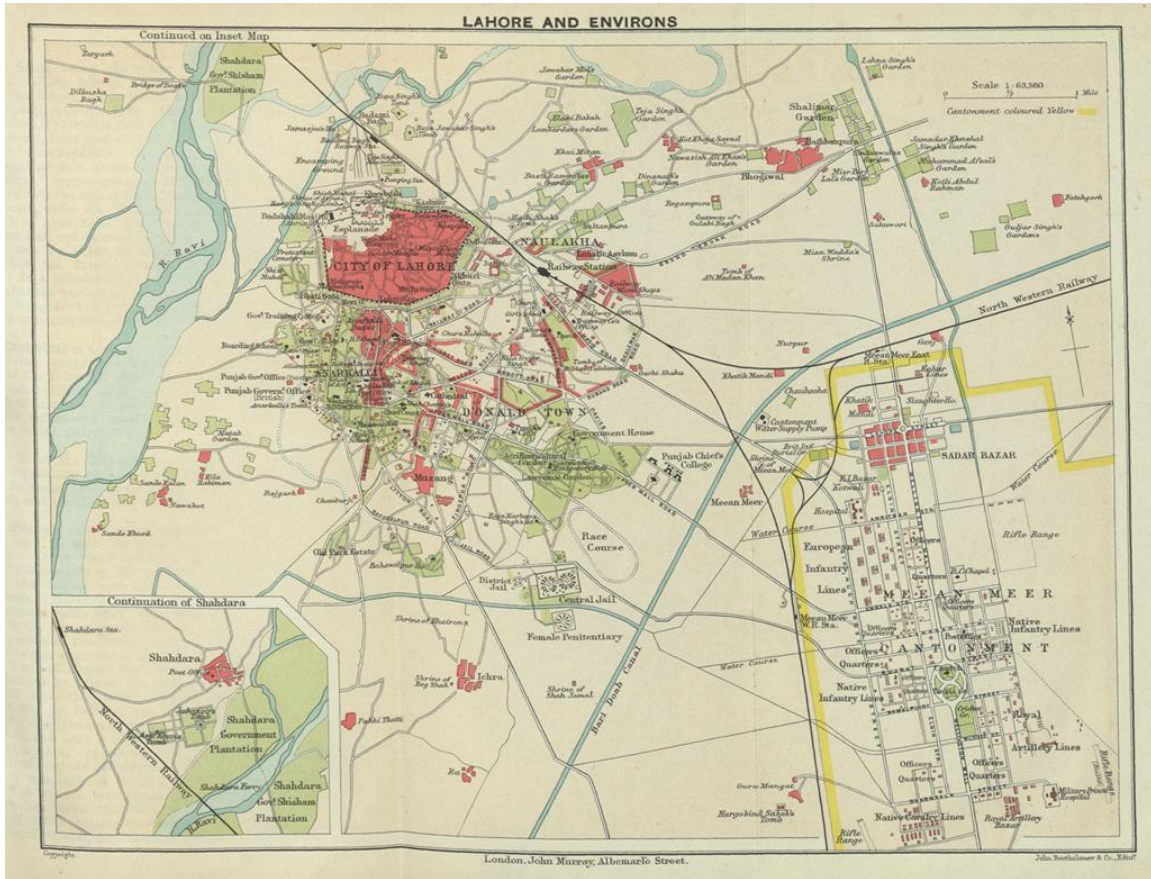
LAHORE AND ENVIRONS

Continued on Inset Map

Scale 1:63,360
Mile
Cantonment coloured Yellow

Shahdara Govt. Shisham Plantation
Dilkusha Bagh
Bridge of Boats
Jawahar Mal's Garden
Lehna Singh's Garden
Shalimar Garden
Badami Bagh
Raja Jawahir Singh's Tomb
Teja Singh's Garden
Lombardars Garden
Khoja Sayad
Nawazish Ali Khan's Garden
Baghbanpura
Jamadar Khushal Singh's Garden
Muhammad Afzal's Garden
Kotli Abdul Rahman
Fatehgarh
Bhogiwal
Dinanath's Garden
Begampura
Gateway of Gulabi Bagh
Gulfar Singh's Gardens
Encamping Ground
Esplanade
Badshahi Masjid
NAULAKHA
Lunatic Asylum
Railway Station
R. Ravi
CITY OF LAHORE
Tomb of Ali Mardan Khan
Mian Wadda's Shrine
North Western Railway
Govt. Training College
Boarding School
Punjab Govt. Offices
ANARKALI
Anarkali's Tomb
DONALD TOWN
Government House
Punjab Chief's College
Nurpur
Mean Meer East R. Sta.
Khatik Mandi
Slaughter Ho.
SADAR BAZAR
Water Course
Rifle Range
Cantonment Water Supply Pump
Meean Meer
Lawrence Gardens
Agri-Horticultural Gardens
Muzang
Rajgarh
Chauburji
Sande Kalan
Sande Khurd
Mozang Garden
Nawakot
Race Course
Old Park Estate
Bahawalpur Ho.
District Jail
Central Jail
Female Penitentiary
Shrine of Bhairon
Ichra
Shrine of Beg Shah
Shrine of Shah Jamal
Bari Doab Canal
Water Course
Pakki Thatti
European Infantry Lines
Officers Quarters
MEEAN MEER
CANTONMENT
Native Infantry Lines
Mean Meer R. Sta.
Officers Quarters
Native Infantry Lines
Royal Artillery Lines
Rifle Range
Guru Mangat
Hargobind Sahab's Tomb
Native Cavalry Lines
Royal Artillery Bazar
Military Prison Hospital
Rifle Range

Continuation of Shahdara
Shahdara Sta.
Shahdara
Post Office
Jahangir's Tomb
Asaf Khan's Tomb
Shahdara Government Plantation
North Western Railway
Shahdara Ferry
Shahdara Govt. Shisham Plantation
R. Ravi

Copyright
London, John Murray, Albemarle Street.
John Bartholomew & Co., Edinr.